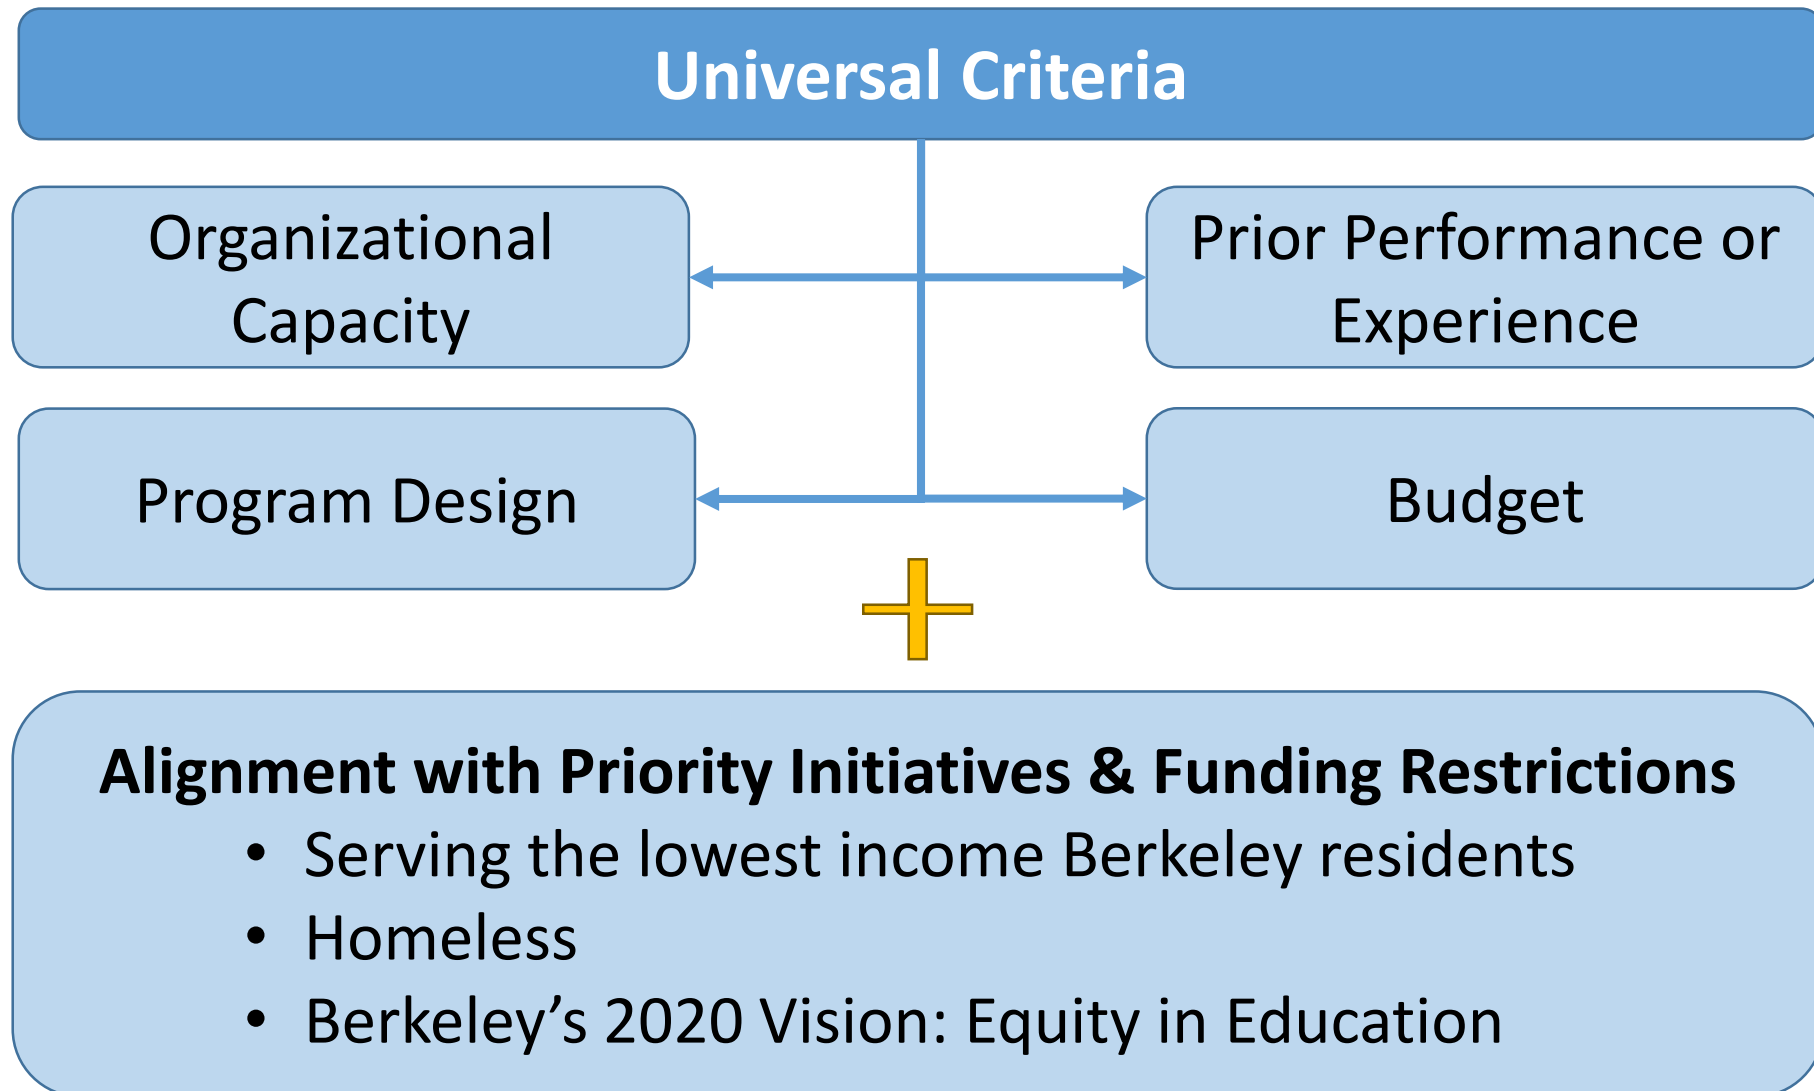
Universal Criteria

Organizational Capacity

Prior Performance or Experience

Program Design

Budget

Alignment with Priority Initiatives & Funding Restrictions
• Serving the lowest income Berkeley residents
• Homeless
• Berkeley’s 2020 Vision: Equity in Education